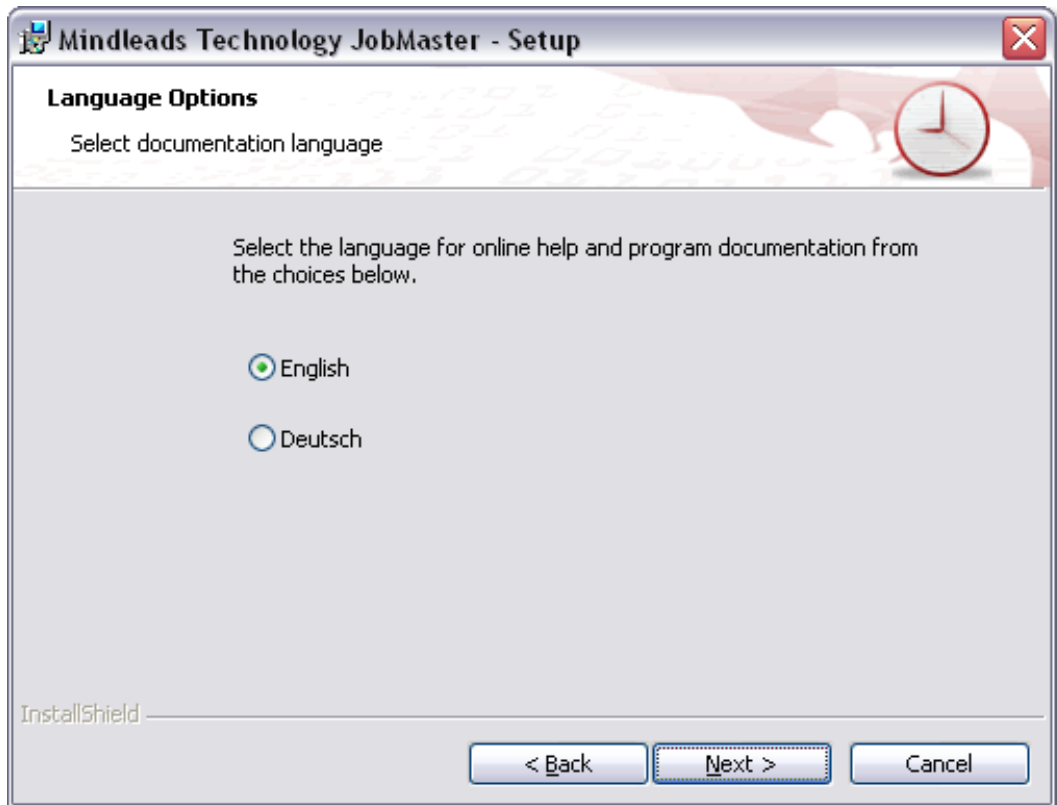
Mindleads Technology JobMaster - Setup

Language Options

Select documentation language

Select the language for online help and program documentation from the choices below.

English

Deutsch

InstallShield

< Back

Next >

Cancel